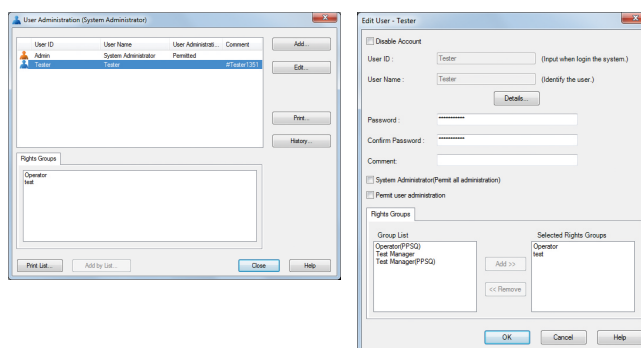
User Administration (System Administrator)

| User ID | User Name | User Administrati... | Comment |
|---|---|---|---|
| Admin | System Administrator | Permitted | |
| Tester | Tester | | #Tester1351 |

Add...
Edit...
Print...
History...

Rights Groups
Operator
test

Print List...
Add by List...
Close
Help

Edit User - Tester

Disable Account
User ID : Tester (Input when login the system.)
User Name : Tester (Identify the user.)
Details...
Password : ••••••••••••
Confirm Password : ••••••••••••
Comment:
System Administrator(Permit all administration)
Permit user administration

Rights Groups
Group List
Operator(PPSQ)
Test Manager
Test Manager(PPSQ)
Add >>
<< Remove
Selected Rights Groups
Operator
test

OK
Cancel
Help